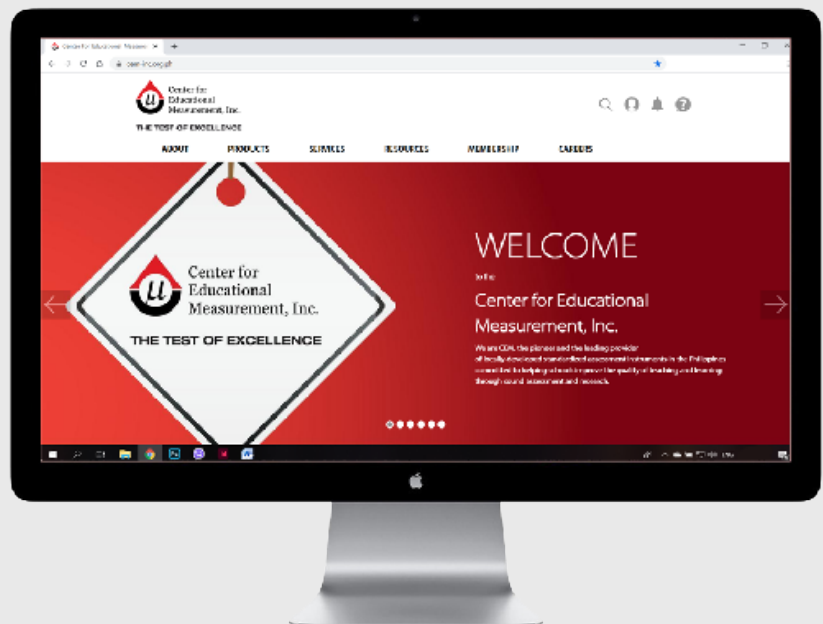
Center for Educational Measure ×

cem-inc.org.ph

Center for Educational Measurement, Inc.

THE TEST OF EXCELLENCE

ABOUT PRODUCTS SERVICES RESOURCES MEMBERSHIP CAREERS

Center for Educational Measurement, Inc.

THE TEST OF EXCELLENCE

WELCOME

to the

Center for Educational Measurement, Inc.

We are CEM, the pioneer and the leading provider of locally developed standardized assessment instruments in the Philippines committed to helping schools improve the quality of teaching and learning through sound assessment and research.